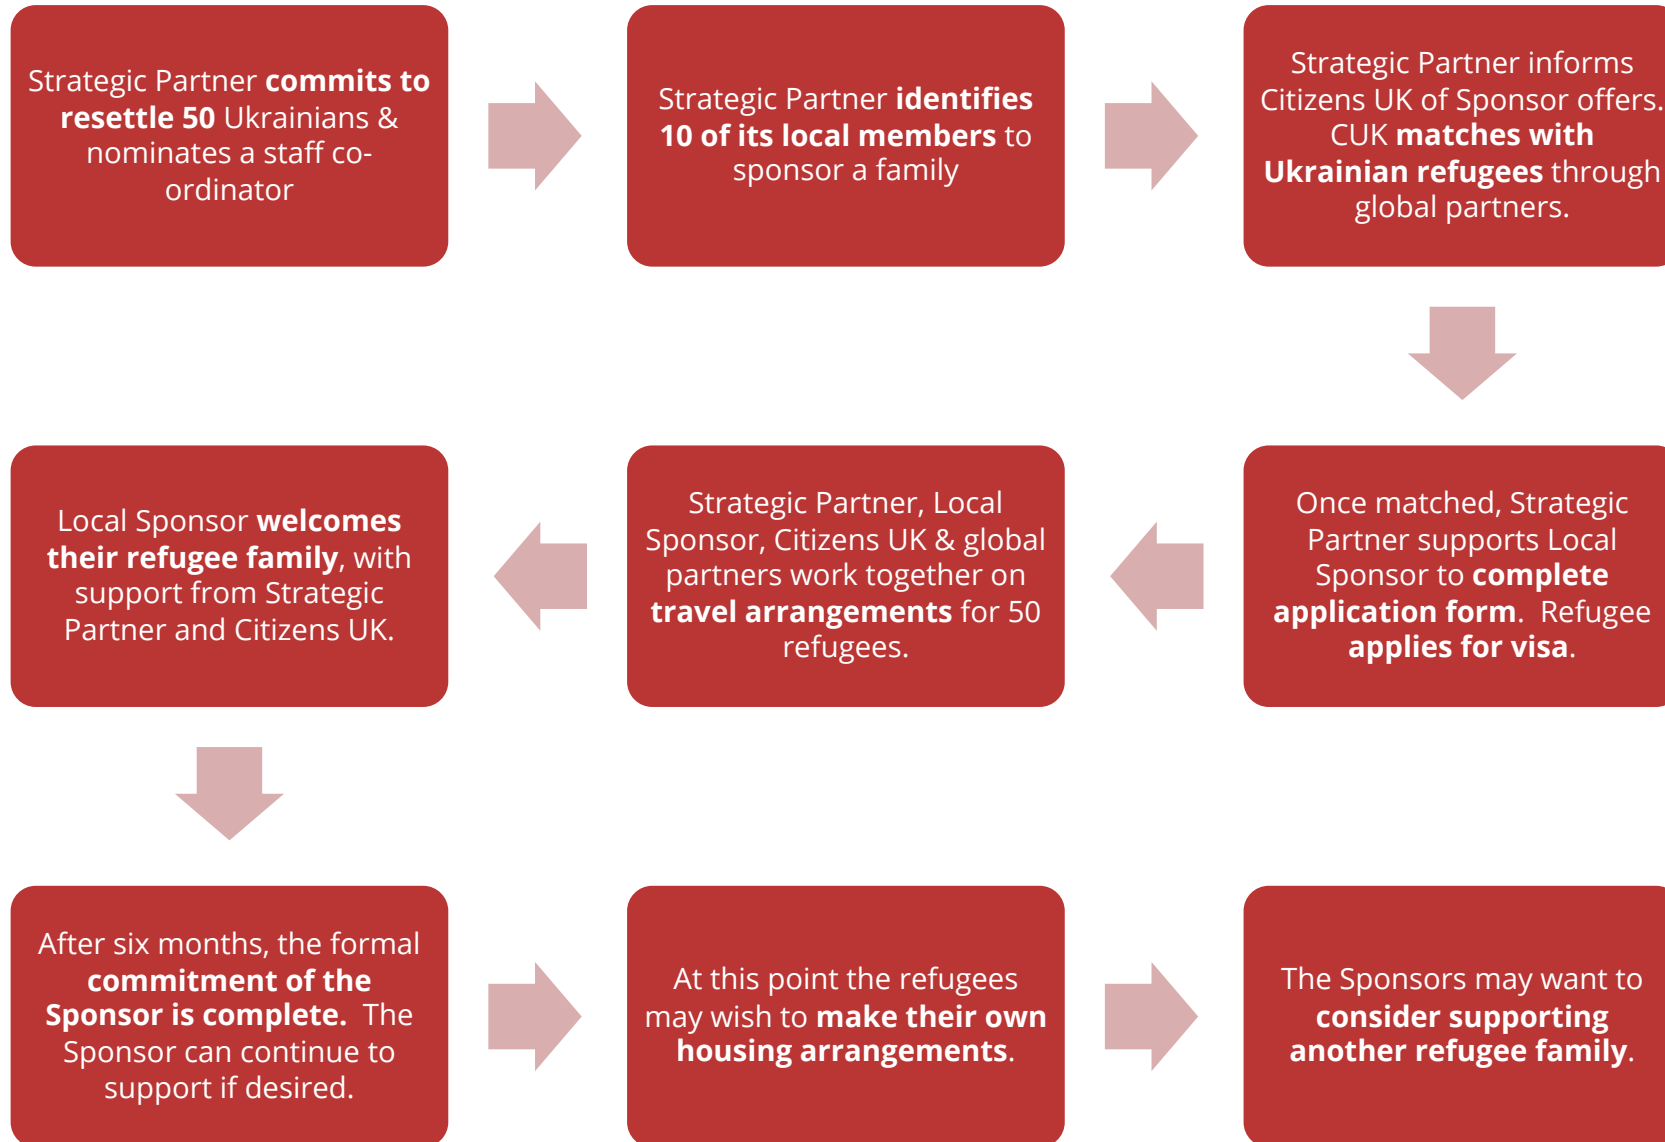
Strategic Partner commits to resettle 50 Ukrainians & nominates a staff co-ordinator

Strategic Partner identifies 10 of its local members to sponsor a family

Strategic Partner informs Citizens UK of Sponsor offers. CUK matches with Ukrainian refugees through global partners.

Once matched, Strategic Partner supports Local Sponsor to complete application form. Refugee applies for visa.

Strategic Partner, Local Sponsor, Citizens UK & global partners work together on travel arrangements for 50 refugees.

Local Sponsor welcomes their refugee family, with support from Strategic Partner and Citizens UK.

After six months, the formal commitment of the Sponsor is complete. The Sponsor can continue to support if desired.

At this point the refugees may wish to make their own housing arrangements.

The Sponsors may want to consider supporting another refugee family.